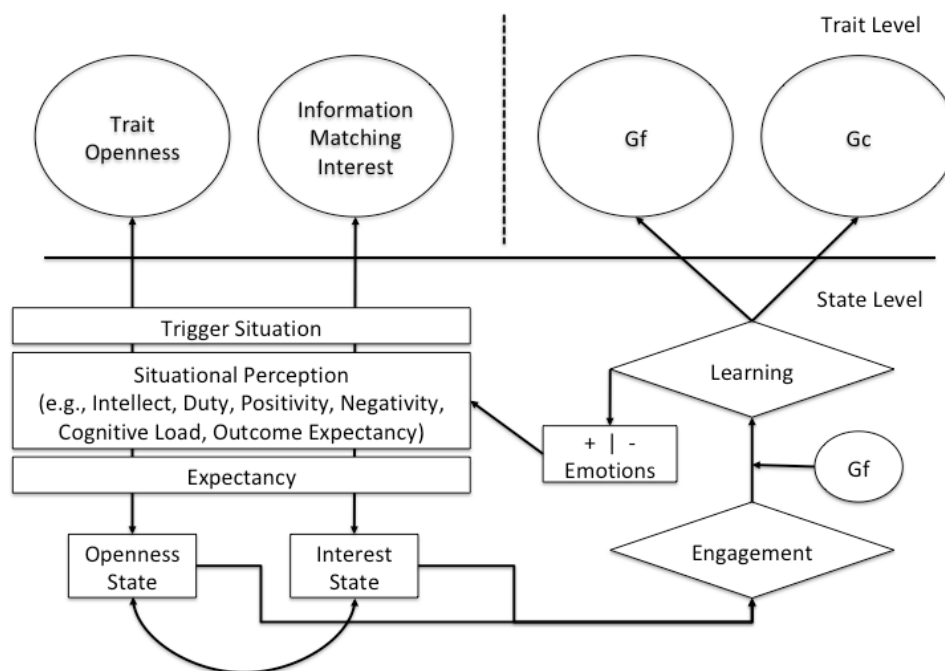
Trait Level

Trait Openness

Information Matching Interest

Gf

Gc

State Level

Trigger Situation

Situational Perception (e.g., Intellect, Duty, Positivity, Negativity, Cognitive Load, Outcome Expectancy)

Expectancy

Learning

+ | - Emotions

Gf

Engagement

Openness State

Interest State